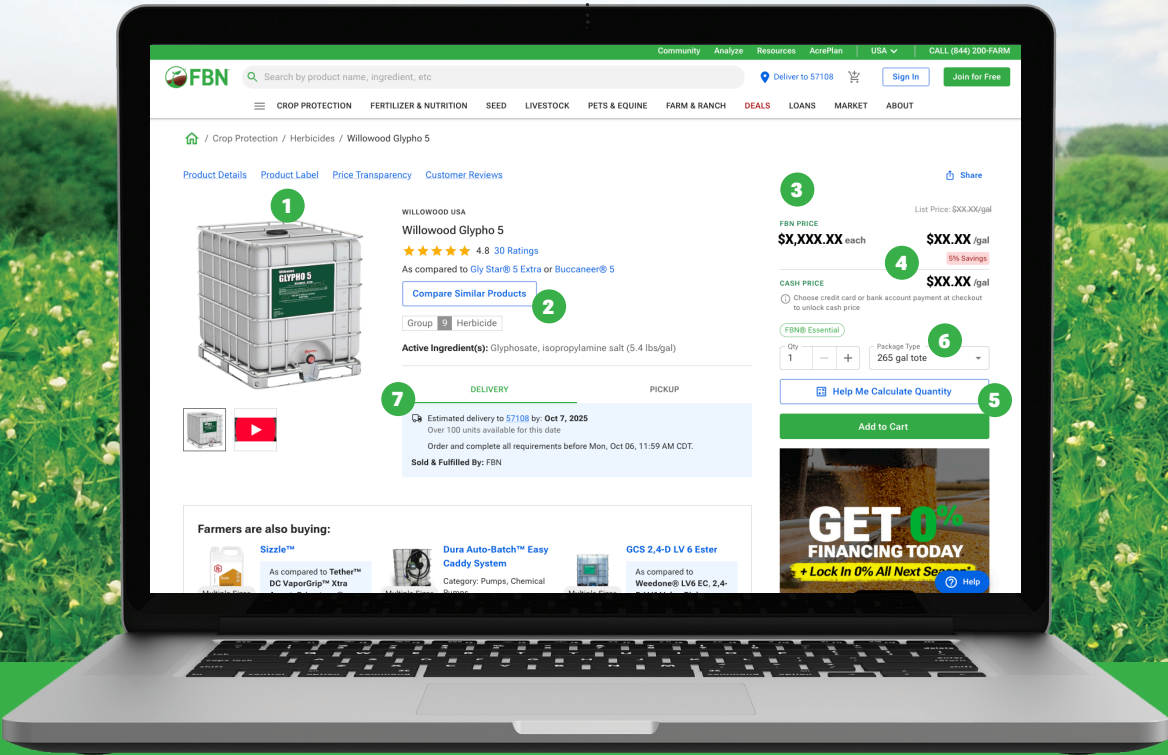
Community Analyze Resources AcrePlan USA CALL (844) 200-FARM

FBN Search by product name, ingredient, etc Deliver to 57108 Sign In Join for Free

CROP PROTECTION FERTILIZER & NUTRITION SEED LIVESTOCK PETS & EQUINE FARM & RANCH DEALS LOANS MARKET ABOUT

/ Crop Protection / Herbicides / Willowood Glypho 5

Product Details Product Label Price Transparency Customer Reviews

Share

1

3

List Price: $XX.XX/gal

WILLOWOOD USA

Willowood Glypho 5

4.8 30 Ratings

As compared to Gly Star® 5 Extra or Buccaneer® 5

Compare Similar Products

2

Group 9 Herbicide

Active Ingredient(s): Glyphosate, isopropylamine salt (5.4 lbs/gal)

FBN PRICE

$X,XXX.XX each

$XX.XX /gal

4

5% Savings

CASH PRICE

$XX.XX /gal

Choose credit card or bank account payment at checkout to unlock cash price

FBN® Essential

6

Qty
1

Package Type
265 gal tote

Help Me Calculate Quantity

5

Add to Cart

7

DELIVERY

PICKUP

Estimated delivery to 57108 by: Oct 7, 2025

Over 100 units available for this date

Order and complete all requirements before Mon, Oct 06, 11:59 AM CDT.

Sold & Fulfilled By: FBN

GET 0% FINANCING TODAY

+ Lock In 0% All Next Season

Help

Farmers are also buying:

Sizzle™

As compared to Tether™ DC VaporGrip™ Xtra

Dura Auto-Batch™ Easy Caddy System

Category: Pumps, Chemical Pumps

GCS 2,4-D LV 6 Ester

As compared to Weedone® LV6 EC, 2,4-